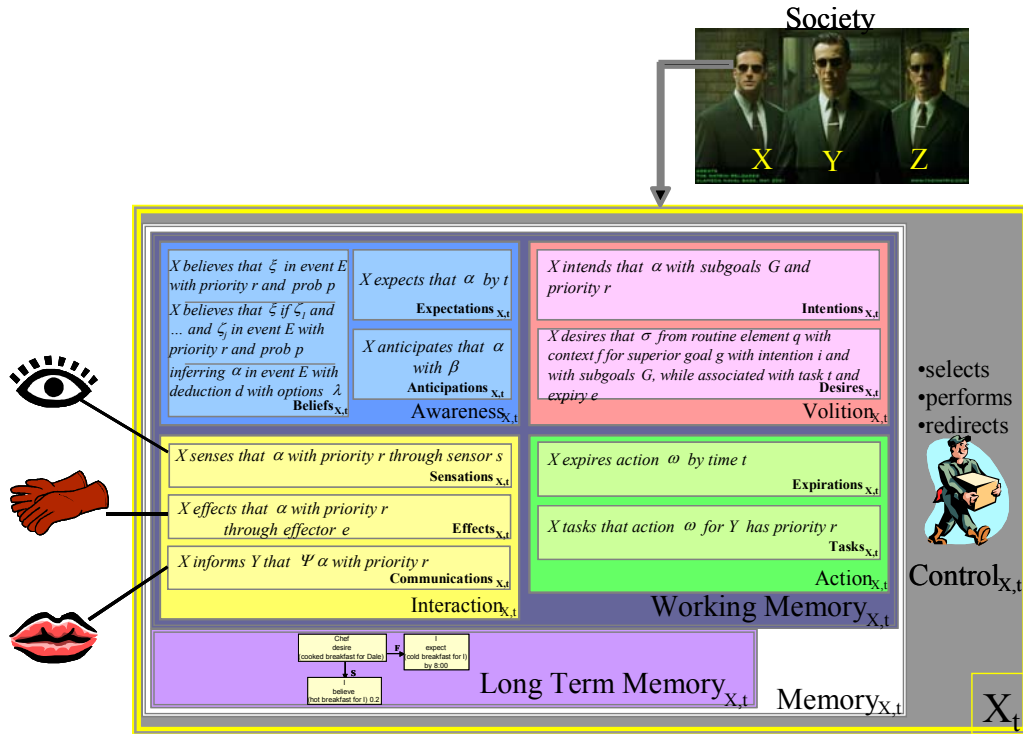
Society

X Y Z

X believes that $\xi$ in event E with priority r and prob p

X believes that $\xi$ if $\zeta_1$ and ... and $\zeta_j$ in event E with priority r and prob p

inferring $\alpha$ in event E with deduction d with options $\lambda$

Beliefs$_{X,t}$

X expects that $\alpha$ by t

Expectations$_{X,t}$

X anticipates that $\alpha$ with $\beta$

Anticipations$_{X,t}$

Awareness$_{X,t}$

X intends that $\alpha$ with subgoals G and priority r

Intentions$_{X,t}$

X desires that $\sigma$ from routine element q with context f for superior goal g with intention i and with subgoals G, while associated with task t and expiry e

Desires$_{X,t}$

Volition$_{X,t}$

•selects
•performs
•redirects

X senses that $\alpha$ with priority r through sensor s

Sensations$_{X,t}$

X effects that $\alpha$ with priority r through effector e

Effects$_{X,t}$

X informs Y that $\Psi$ $\alpha$ with priority r

Communications$_{X,t}$

Interaction$_{X,t}$

X expires action $\omega$ by time t

Expirations$_{X,t}$

X tasks that action $\omega$ for Y has priority r

Tasks$_{X,t}$

Action$_{X,t}$

Working Memory$_{X,t}$

Control$_{X,t}$

Chef desire (cooked breakfast for Dale)

F

I expect (cold breakfast for I) by 8:00

S

I believe (hot breakfast for I) 0.2

Long Term Memory$_{X,t}$

Memory$_{X,t}$

X$_t$